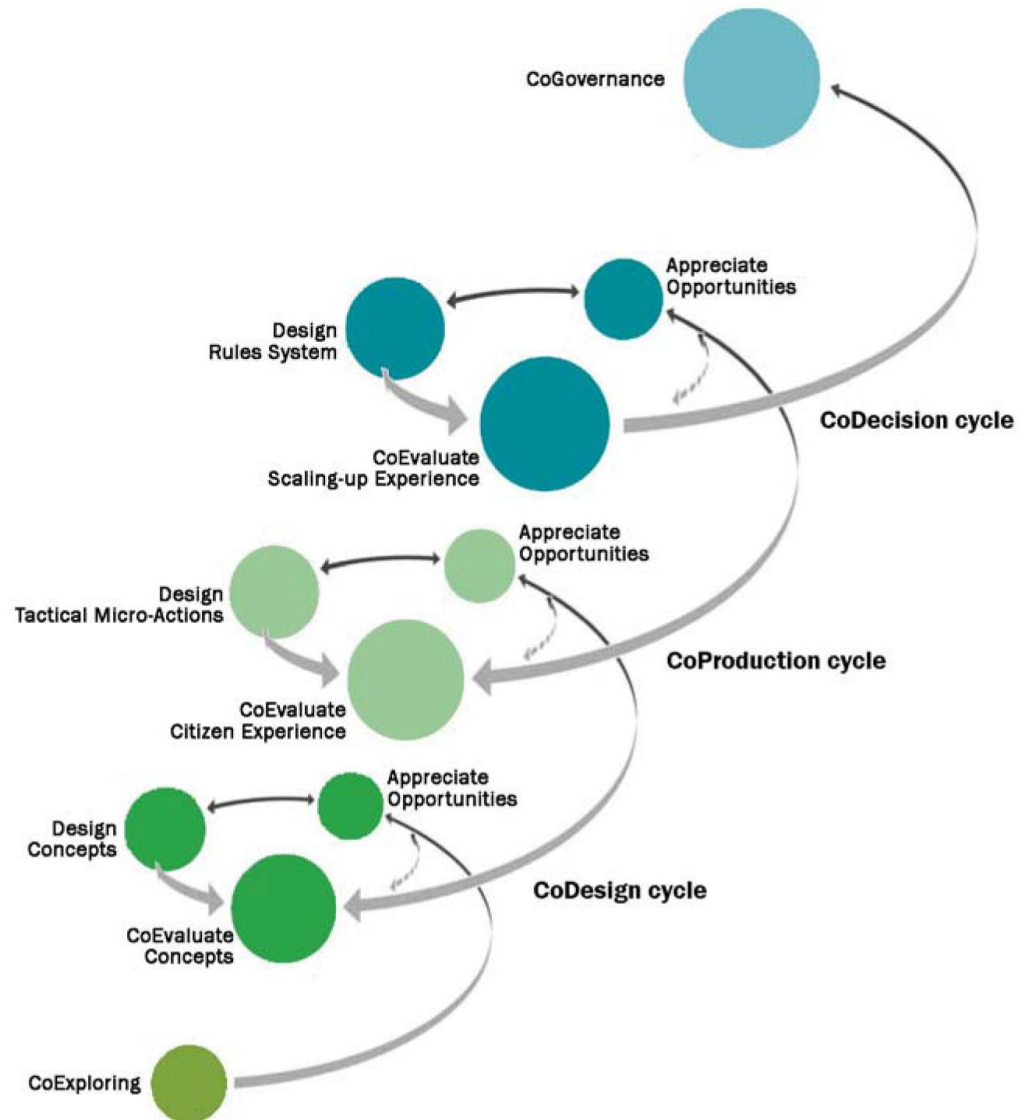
CoGovernance

Appreciate Opportunities

Design Rules System

CoEvaluate Scaling-up Experience

CoDecision cycle

Appreciate Opportunities

Design Tactical Micro-Actions

CoEvaluate Citizen Experience

CoProduction cycle

Appreciate Opportunities

Design Concepts

CoEvaluate Concepts

CoDesign cycle

CoExploring